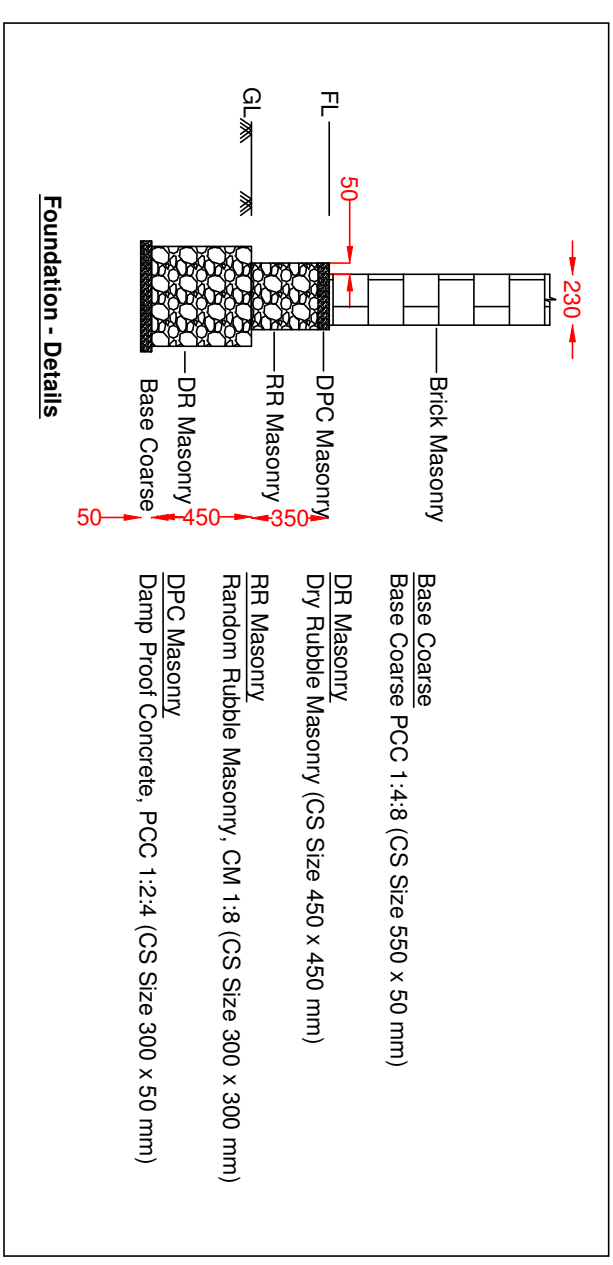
230

GL

FL

50

Brick Masonry

DPC Masonry

RR Masonry

DR Masonry

Base Coarse

50 450 350

Foundation - Details

Base Coarse
Base Coarse PCC 1:4:8 (CS Size 550 x 50 mm)

DR Masonry
Dry Rubble Masonry (CS Size 450 x 450 mm)

RR Masonry
Random Rubble Masonry, CM 1:8 (CS Size 300 x 300 mm)

DPC Masonry
Damp Proof Concrete, PCC 1:2:4 (CS Size 300 x 50 mm)